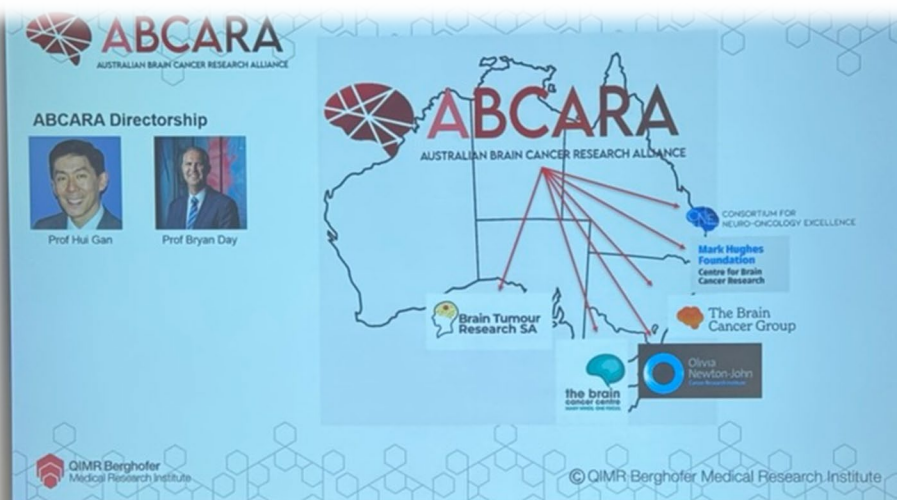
ABCARA
AUSTRALIAN BRAIN CANCER RESEARCH ALLIANCE

ABCARA Directorship

Prof Hui Gan

Prof Bryan Day

ABCARA
AUSTRALIAN BRAIN CANCER RESEARCH ALLIANCE

ONE CONSORTIUM FOR NEURO-ONCOLOGY EXCELLENCE

Mark Hughes Foundation
Centre for Brain Cancer Research

Brain Tumour Research SA

The Brain Cancer Group

the brain cancer centre
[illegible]

Olivia Newton-John
Cancer Research Institute

QIMR Berghofer
Medical Research Institute

© QIMR Berghofer Medical Research Institute